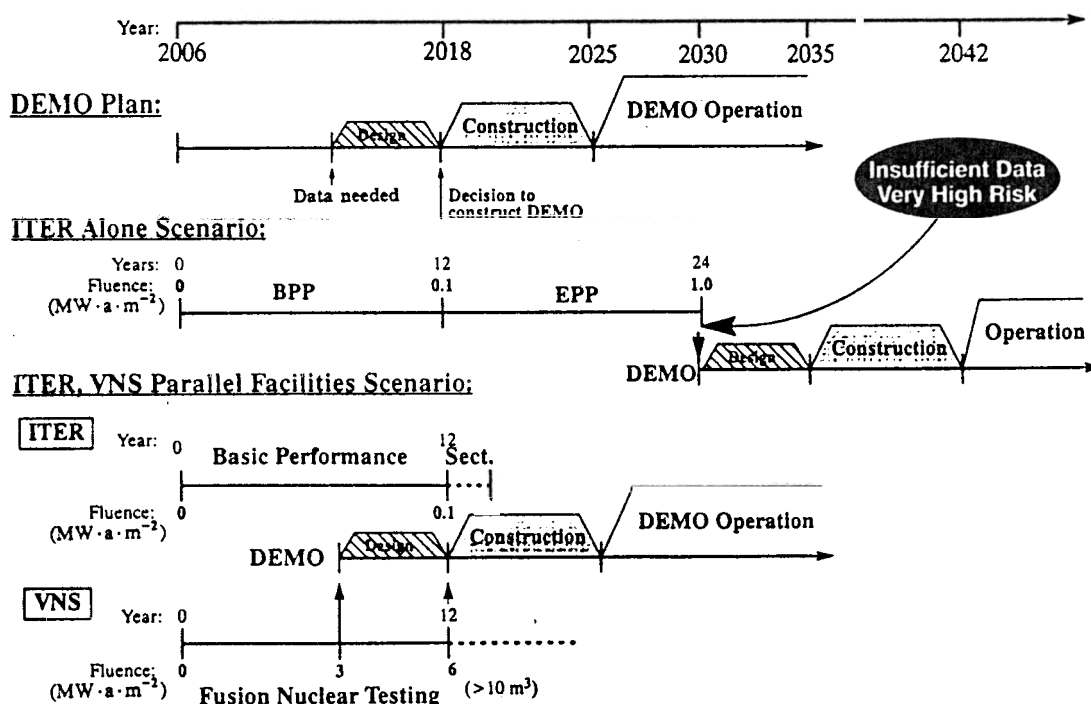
Year: 2006 2018 2025 2030 2035 2042

DEMO Plan:

Design

Construction

DEMO Operation

Data needed

Decision to construct DEMO

Insufficient Data Very High Risk

ITER Alone Scenario:

Years: 0 12 24

Fluence: $(MW \cdot a \cdot m^{-2})$ 0 0.1 1.0

BPP

EPP

DEMO

Design

Construction

Operation

ITER, VNS Parallel Facilities Scenario:

ITER

Year: 0 12

Basic Performance

Sect.

Fluence: $(MW \cdot a \cdot m^{-2})$ 0 0.1

DEMO

Design

Construction

DEMO Operation

VNS

Year: 0 12

Fluence: $(MW \cdot a \cdot m^{-2})$ 0 3 6

Fusion Nuclear Testing

$(>10\ m^3)$